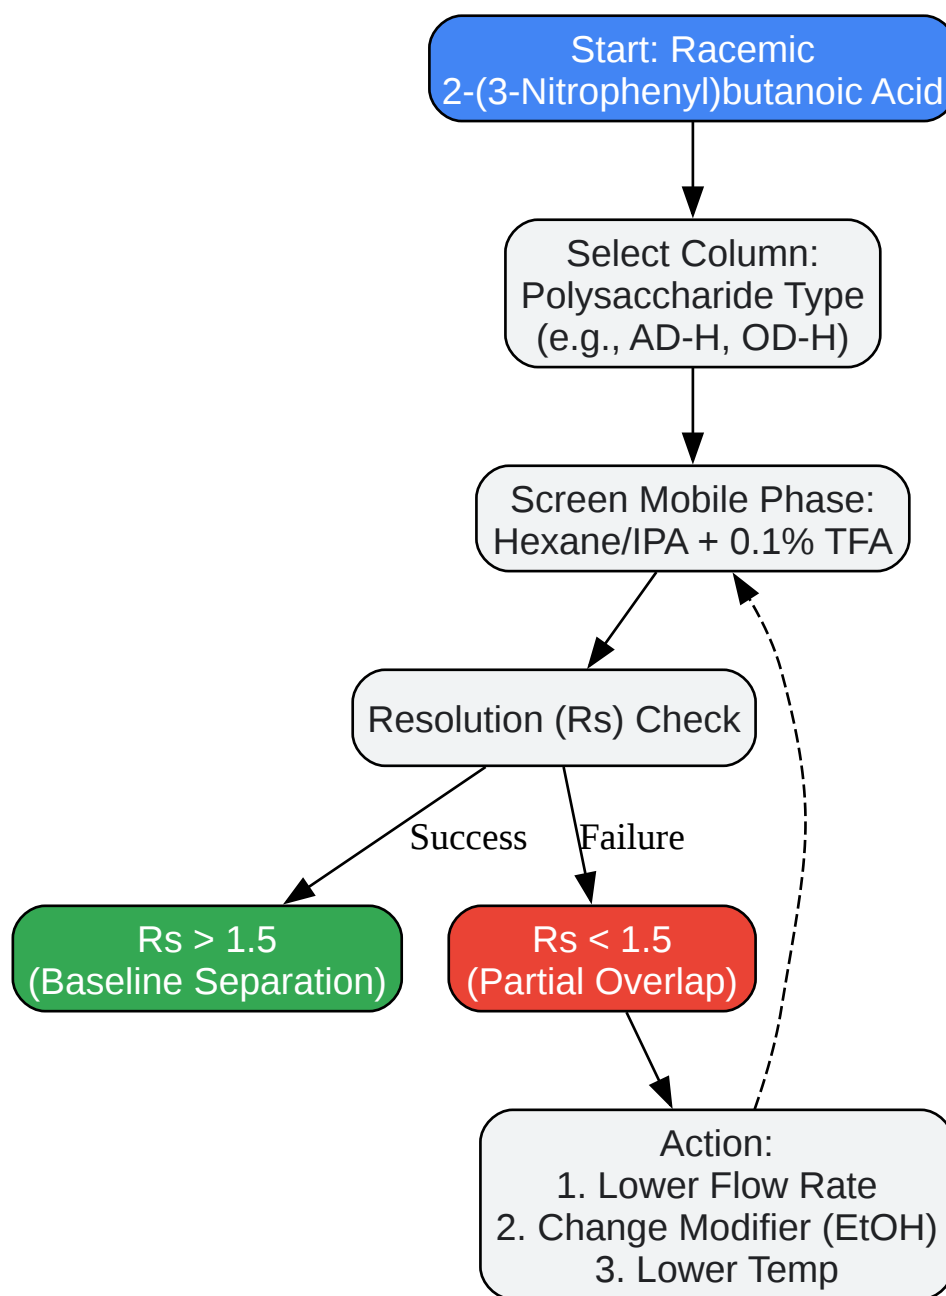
Start: Racemic 2-(3-Nitrophenyl)butanoic Acid

Select Column: Polysaccharide Type (e.g., AD-H, OD-H)

Screen Mobile Phase: Hexane/IPA + 0.1% TFA

Resolution (Rs) Check

Success

Failure

Rs > 1.5 (Baseline Separation)

Rs < 1.5 (Partial Overlap)

Action:
1. Lower Flow Rate
2. Change Modifier (EtOH)
3. Lower Temp